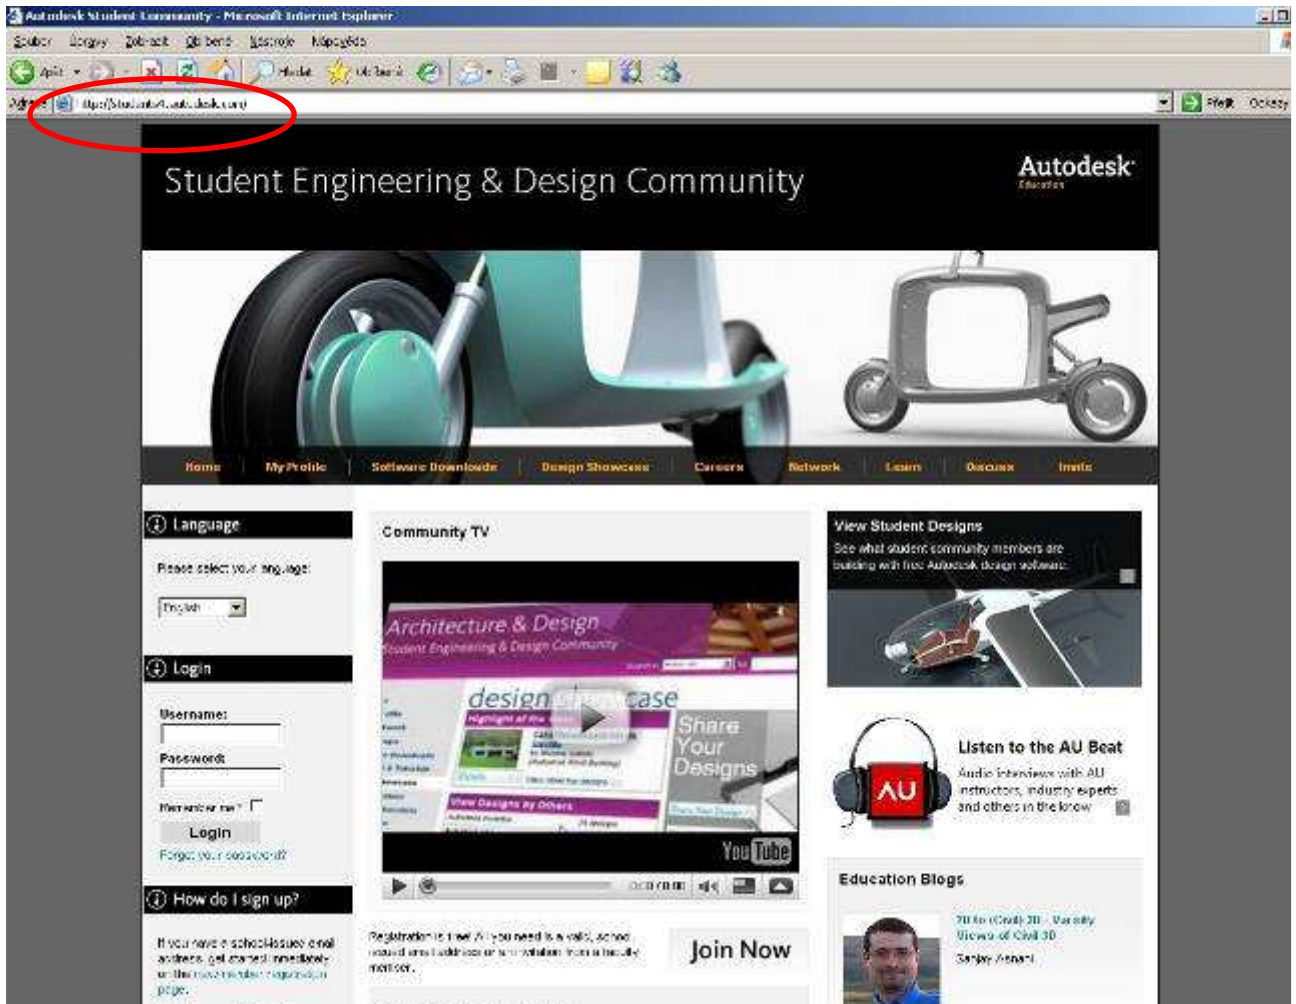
Autodesk Student Community - Microsoft Internet Explorer

Soubor Úpravy Zobrazit Oblíbené Nástroje Nápověda

Zpět Hledat Oblíbené

Adresa http://students.autodesk.com/ Přejít Odkazy

Student Engineering & Design Community

Autodesk Education

Home | My Profile | Software Downloads | Design Showcase | Careers | Network | Learn | Discuss | Invite

Language

Please select your language:

English

Login

Username:

Password:

Remember me?

Login

Forgot your password?

How do I sign up?

If you have a school-issued email address, get started immediately on the new member registration page.

Community TV

Architecture & Design

Student Engineering & Design Community

design showcase

Share Your Designs

View Designs by Others

YouTube

0:00 / 0:00

Registration is free! All you need is a valid, school issued email address or an invitation from a faculty member.

Join Now

View Student Designs

See what student community members are building with free Autodesk design software.

Listen to the AU Beat

AU

Audio interviews with AU instructors, industry experts and others in the know

Education Blogs

3D to (Civil) 3D - Varsity Views of Civil 3D

Sanjay Asnani